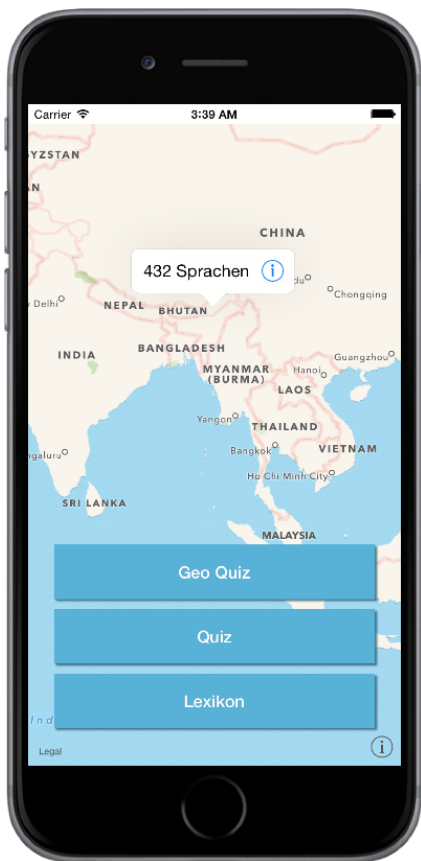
Carrier
3:39 AM

YZSTAN
CHINA
432 Sprachen
Delhi
NEPAL
BHUTAN
Chongqing
INDIA
BANGLADESH
Guangzhou
MYANMAR (BURMA)
LAOS
Hanoi
Yangon
THAILAND
VIETNAM
galuru
Bangkok
Ho Chi Minh City
SRI LANKA
MALAYSIA

Geo Quiz

Quiz

Lexikon

Ind
Legal